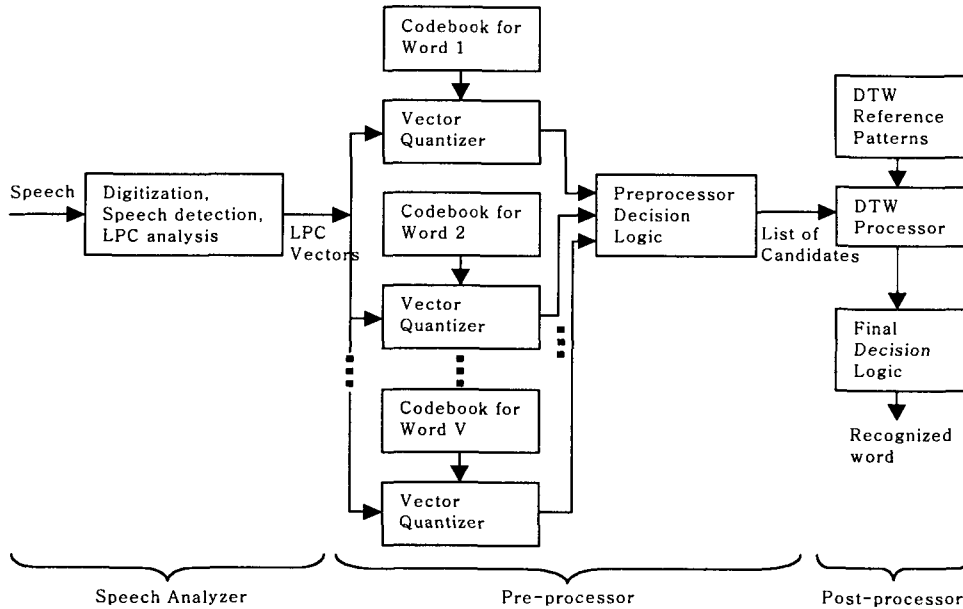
Codebook for Word 1

Vector Quantizer

DTW Reference Patterns

Speech

Digitization, Speech detection, LPC analysis

LPC Vectors

Codebook for Word 2

Preprocessor Decision Logic

List of Candidates

DTW Processor

Vector Quantizer

Final Decision Logic

Codebook for Word V

Recognized word

Vector Quantizer

Speech Analyzer

Pre-processor

Post-processor